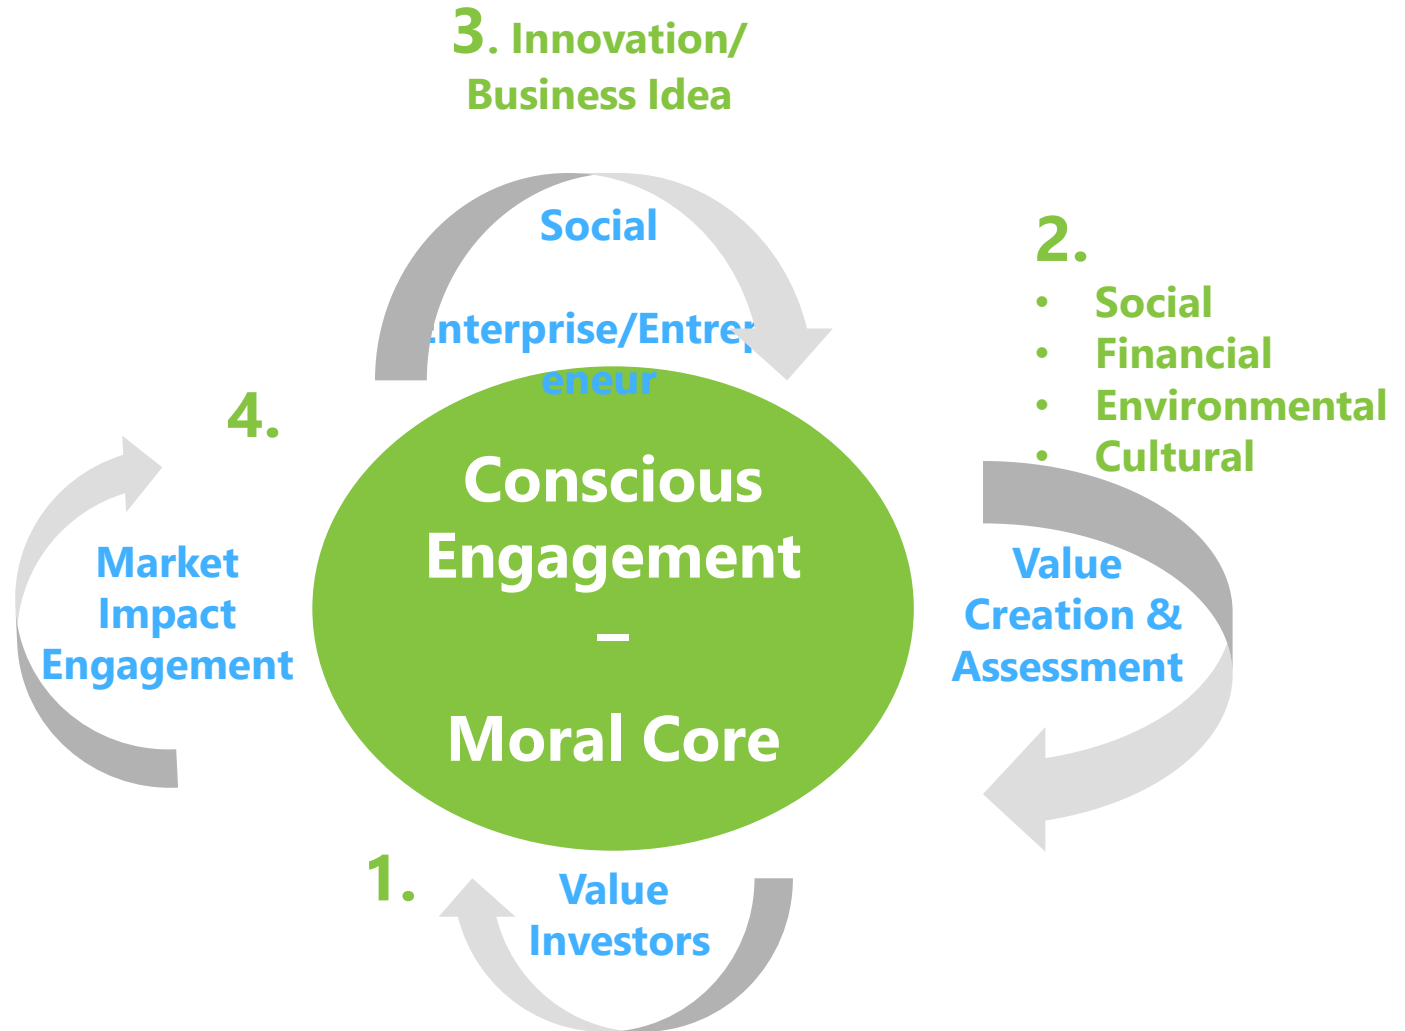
3. Innovation/ Business Idea

Social

nterprise/Entrep eneur

2.
• Social
• Financial
• Environmental
• Cultural

4.

Market Impact Engagement

Conscious Engagement – Moral Core

Value Creation & Assessment

1.

Value Investors